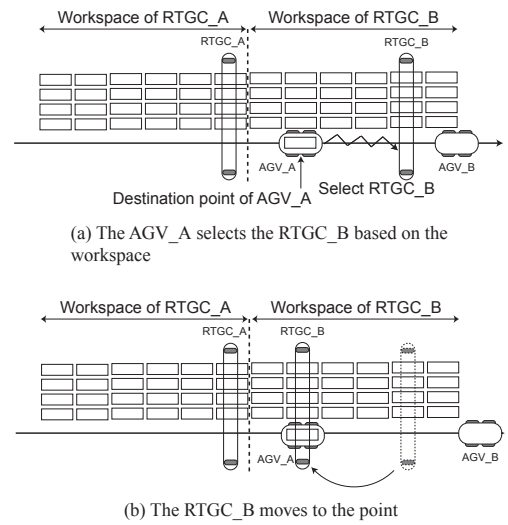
Workspace of RTGC_A

Workspace of RTGC_B

RTGC_A

RTGC_B

AGV_A

AGV_B

Destination point of AGV_A

Select RTGC_B

(a) The AGV_A selects the RTGC_B based on the workspace

Workspace of RTGC_A

Workspace of RTGC_B

RTGC_A

RTGC_B

AGV_A

AGV_B

(b) The RTGC_B moves to the point